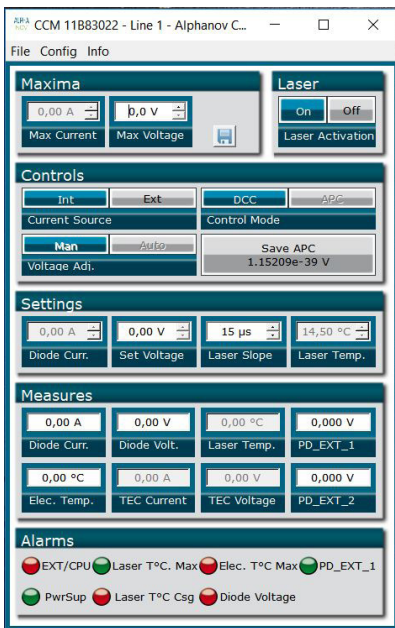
AURA NEO CCM 11B83022 - Line 1 - Alphanov C...

File Config Info

Maxima

0,00 A
Max Current

0,0 V
Max Voltage

Laser

On Off
Laser Activation

Controls

Int Ext
Current Source

DCC APC
Control Mode

Man Auto
Voltage Adj.

Save APC
1.15209e-39 V

Settings

0,00 A
Diode Curr.

0,00 V
Set Voltage

15 µs
Laser Slope

14,50 °C
Laser Temp.

Measures

0,00 A
Diode Curr.

0,00 V
Diode Volt.

0,00 °C
Laser Temp.

0,000 V
PD_EXT_1

0,00 °C
Elec. Temp.

0,00 A
TEC Current

0,00 V
TEC Voltage

0,000 V
PD_EXT_2

Alarms

EXT/CPU Laser T°C. Max Elec. T°C Max PD_EXT_1

PwrSup Laser T°C Csg Diode Voltage